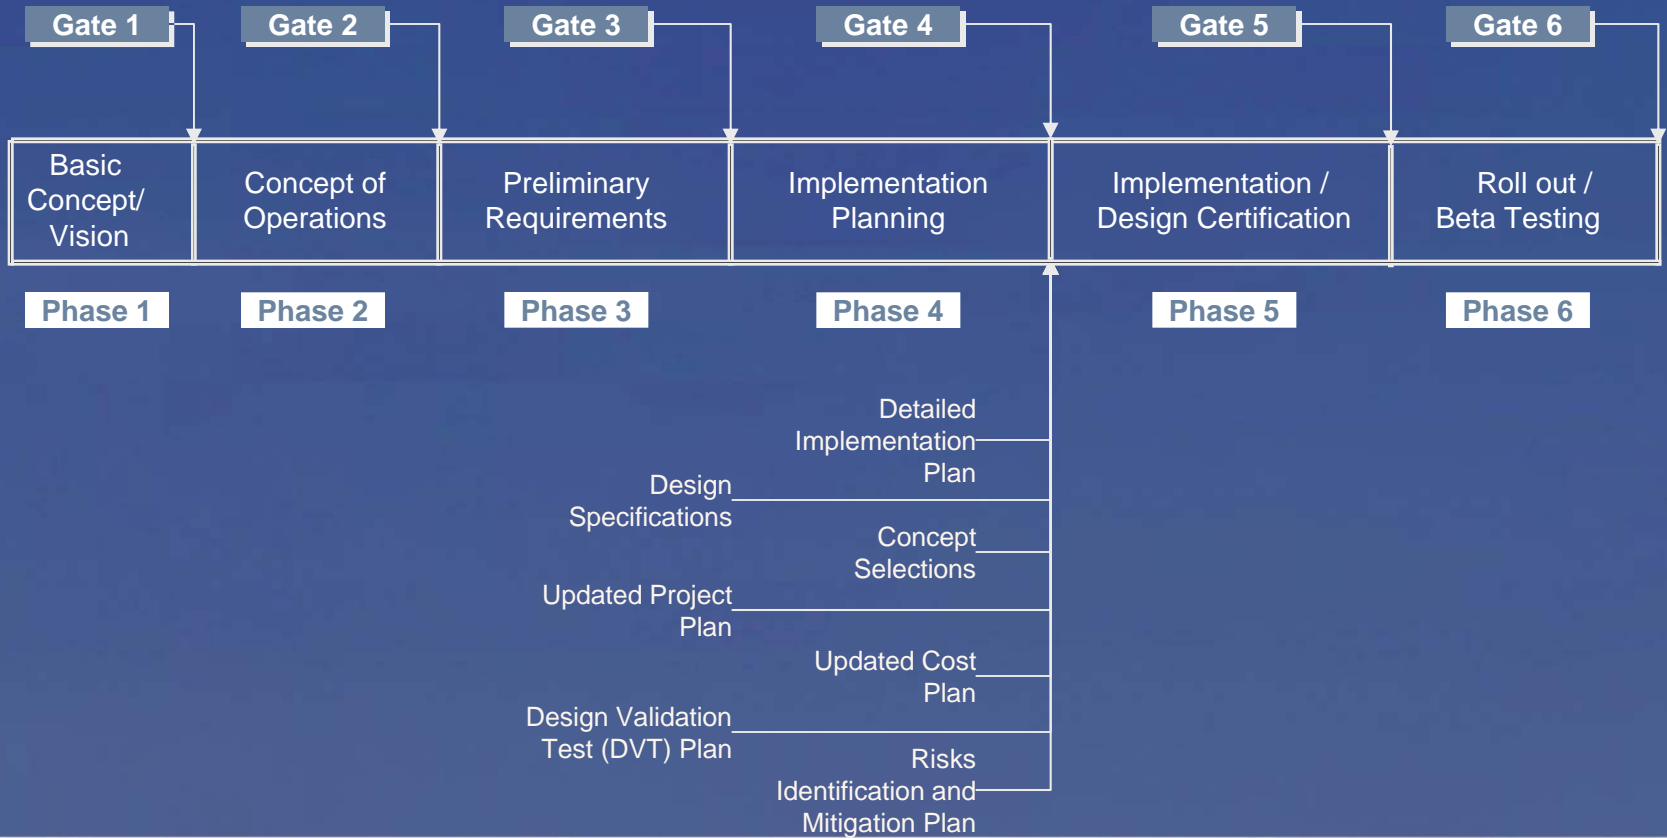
Gate 1

Gate 2

Gate 3

Gate 4

Gate 5

Gate 6

Basic Concept/ Vision

Concept of Operations

Preliminary Requirements

Implementation Planning

Implementation / Design Certification

Roll out / Beta Testing

Phase 1

Phase 2

Phase 3

Phase 4

Phase 5

Phase 6

Detailed Implementation Plan

Design Specifications

Concept Selections

Updated Project Plan

Updated Cost Plan

Design Validation Test (DVT) Plan

Risks Identification and Mitigation Plan